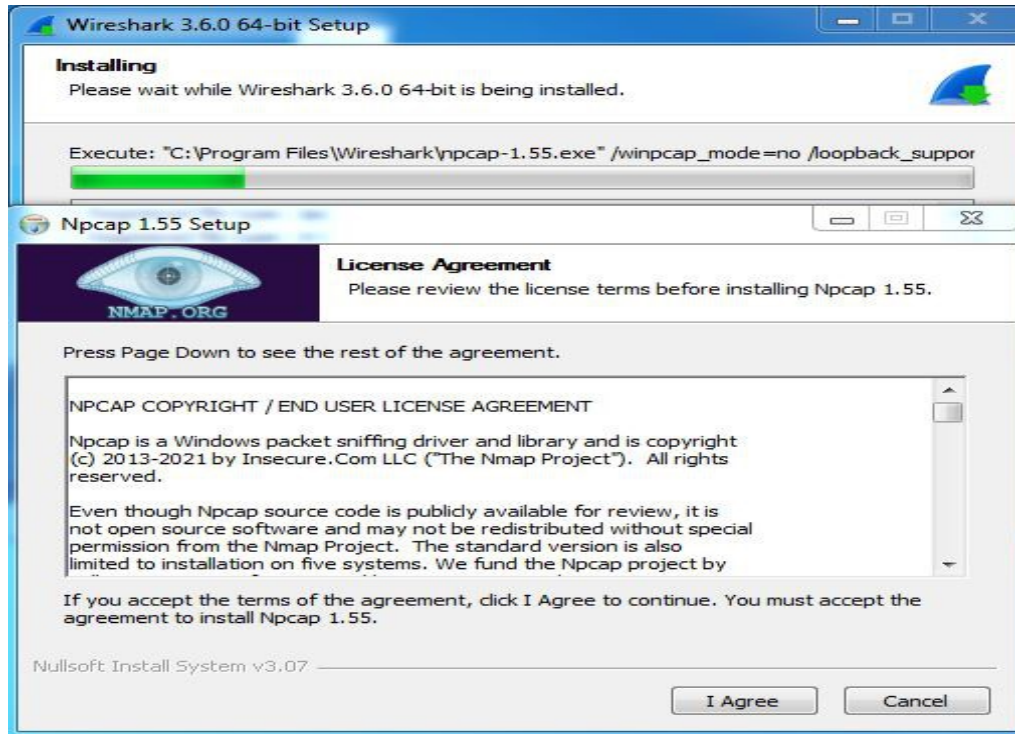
Wireshark 3.6.0 64-bit Setup

Installing
Please wait while Wireshark 3.6.0 64-bit is being installed.

Execute: "C:\Program Files\Wireshark\npcap-1.55.exe" /winpcap_mode=no /loopback_suppor

Npcap 1.55 Setup

NMAP.ORG

License Agreement
Please review the license terms before installing Npcap 1.55.

Press Page Down to see the rest of the agreement.

NPCAP COPYRIGHT / END USER LICENSE AGREEMENT

Npcap is a Windows packet sniffing driver and library and is copyright (c) 2013-2021 by Insecure.Com LLC ("The Nmap Project"). All rights reserved.

Even though Npcap source code is publicly available for review, it is not open source software and may not be redistributed without special permission from the Nmap Project. The standard version is also limited to installation on five systems. We fund the Npcap project by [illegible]

If you accept the terms of the agreement, click I Agree to continue. You must accept the agreement to install Npcap 1.55.

Nullsoft Install System v3.07

I Agree
Cancel